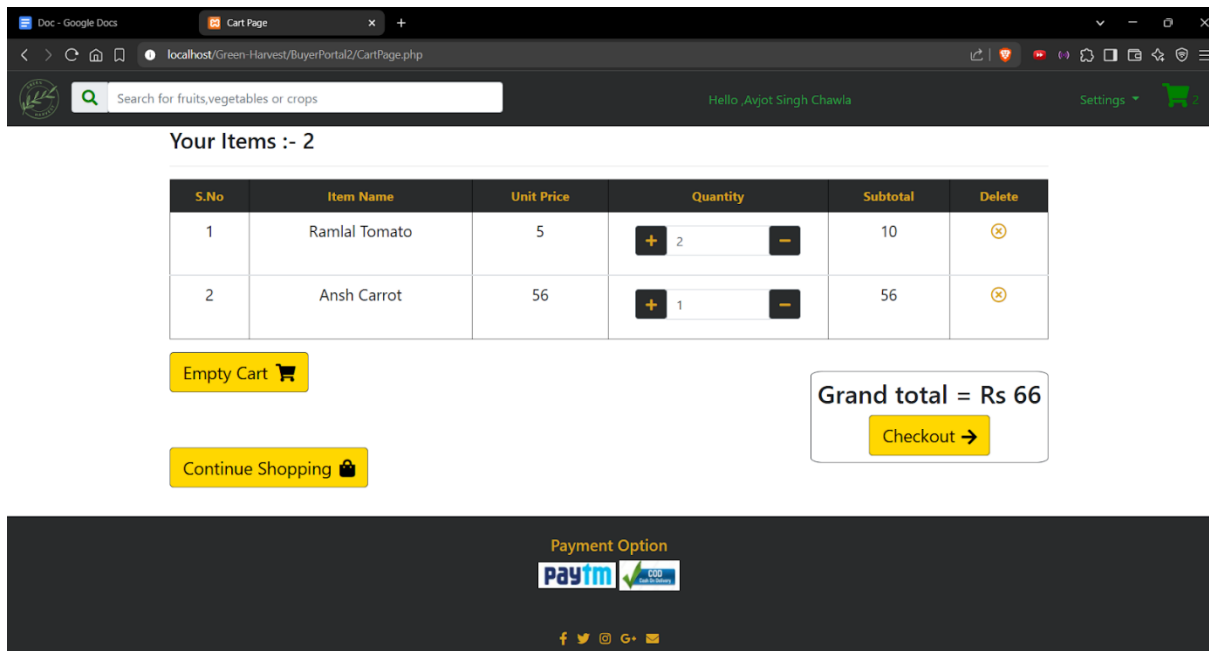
Doc - Google Docs
Cart Page ×
+
localhost/Green-Harvest/BuyerPortal2/CartPage.php

Search for fruits,vegetables or crops
Hello ,Avjot Singh Chawla
Settings
2

Your Items :- 2

| S.No | Item Name | Unit Price | Quantity | Subtotal | Delete |
|---|---|---|---|---|---|
| 1 | Ramlal Tomato | 5 | + 2 − | 10 | ⊗ |
| 2 | Ansh Carrot | 56 | + 1 − | 56 | ⊗ |

Empty Cart

Grand total = Rs 66
Checkout →

Continue Shopping

Payment Option
Paytm COD Cash On Delivery